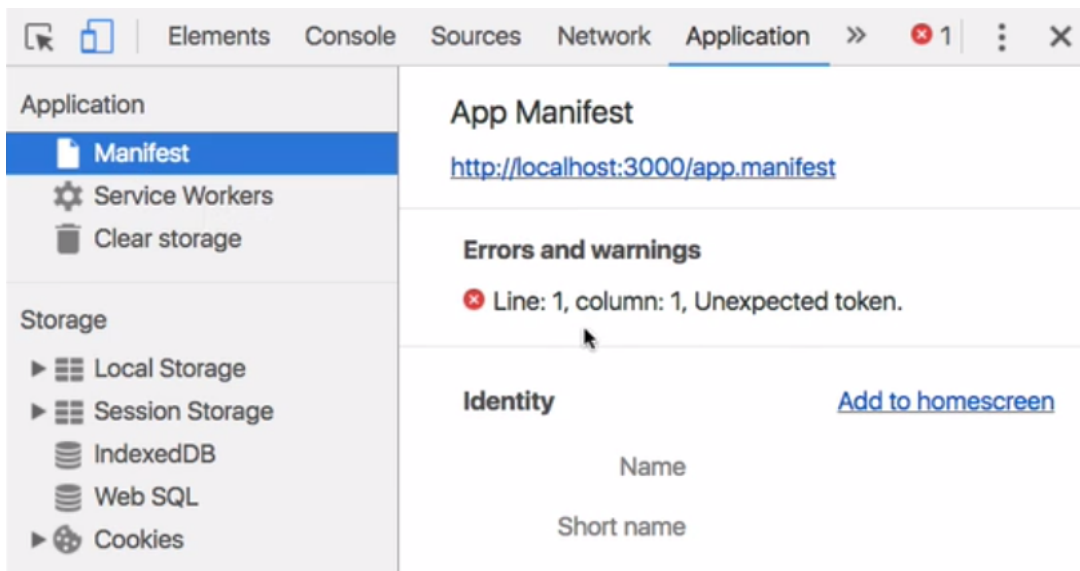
Elements Console Sources Network Application » 1 ⋮ ✕

Application
Manifest
Service Workers
Clear storage

Storage
Local Storage
Session Storage
IndexedDB
Web SQL
Cookies

App Manifest
http://localhost:3000/app.manifest

Errors and warnings
Line: 1, column: 1, Unexpected token.

Identity
Add to homescreen
Name
Short name